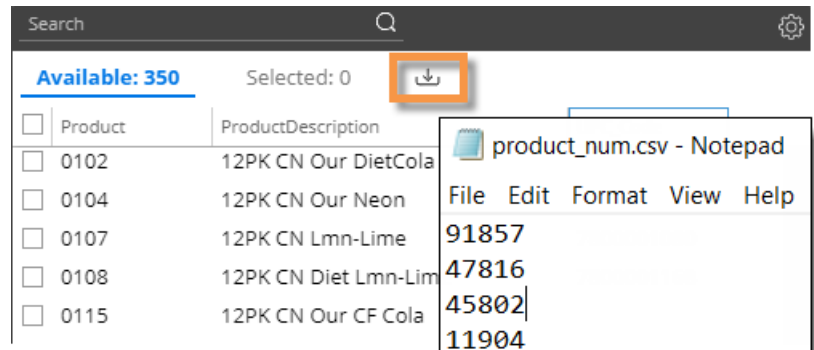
Search

Available: 350    Selected: 0

| Product | ProductDescription |
|---|---|
| 0102 | 12PK CN Our DietCola |
| 0104 | 12PK CN Our Neon |
| 0107 | 12PK CN Lmn-Lime |
| 0108 | 12PK CN Diet Lmn-Lim |
| 0115 | 12PK CN Our CF Cola |

product_num.csv - Notepad

File Edit Format View Help

91857
47816
45802
11904